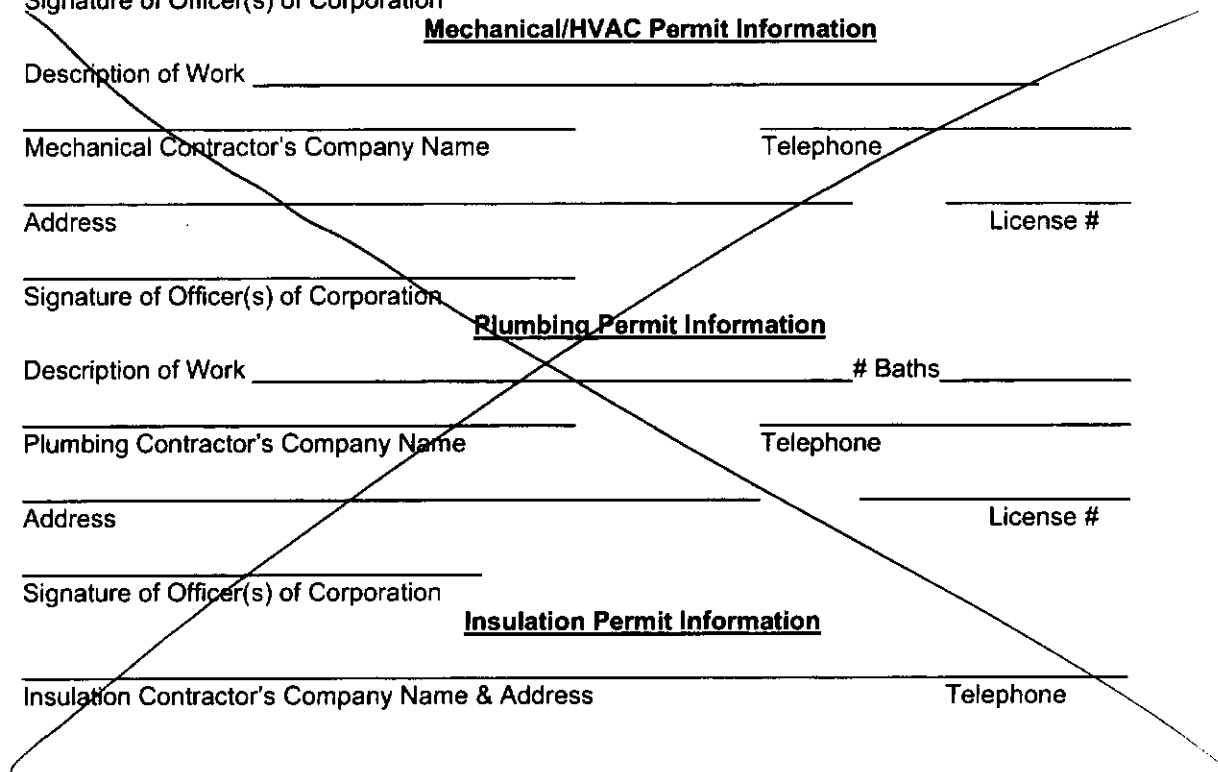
Signature of Officer(s) of Corporation

Mechanical/HVAC Permit Information

Description of Work

Mechanical Contractor's Company Name Telephone

Address License #

Signature of Officer(s) of Corporation

Plumbing Permit Information

Description of Work # Baths

Plumbing Contractor's Company Name Telephone

Address License #

Signature of Officer(s) of Corporation

Insulation Permit Information

Insulation Contractor's Company Name & Address Telephone